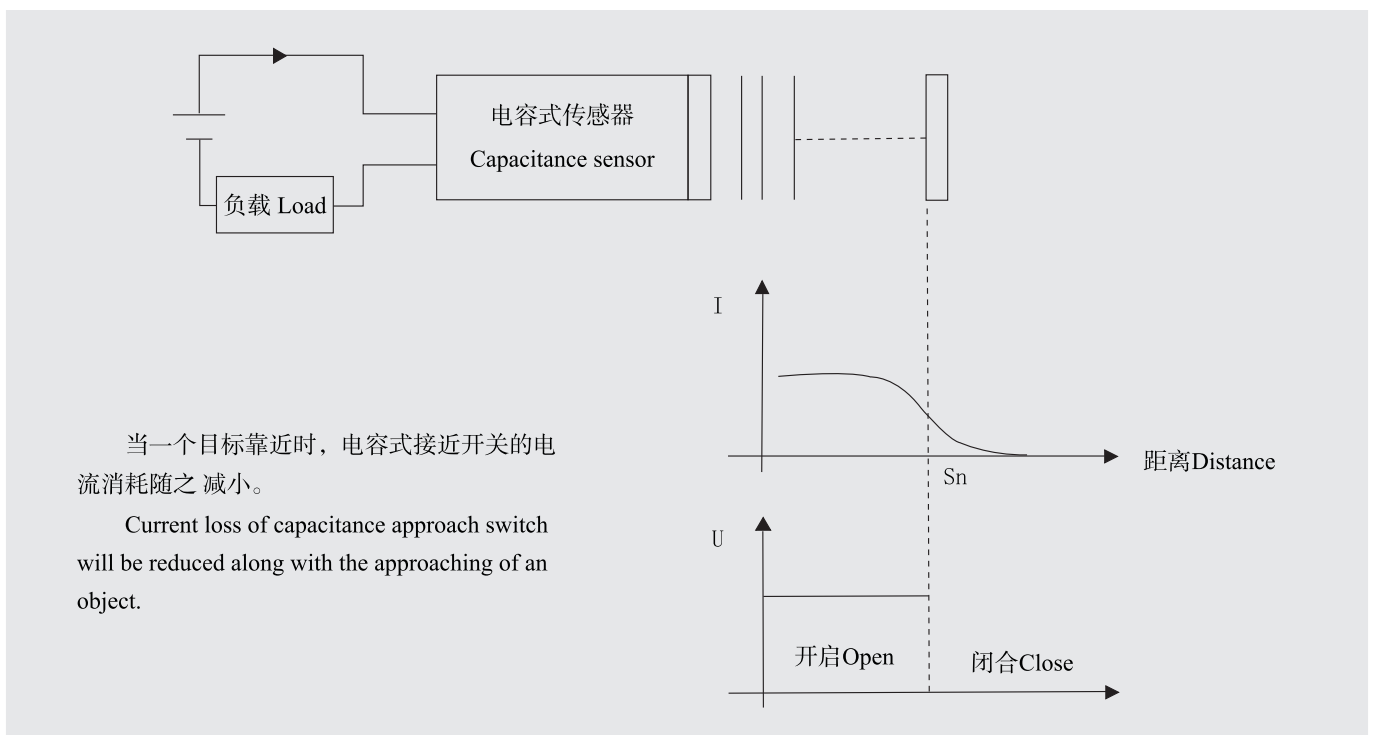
电容式传感器
Capacitance sensor

负载 Load

I

距离Distance

Sn

U

开启Open

闭合Close

当一个目标靠近时，电容式接近开关的电流消耗随之 减小。

Current loss of capacitance approach switch will be reduced along with the approaching of an object.